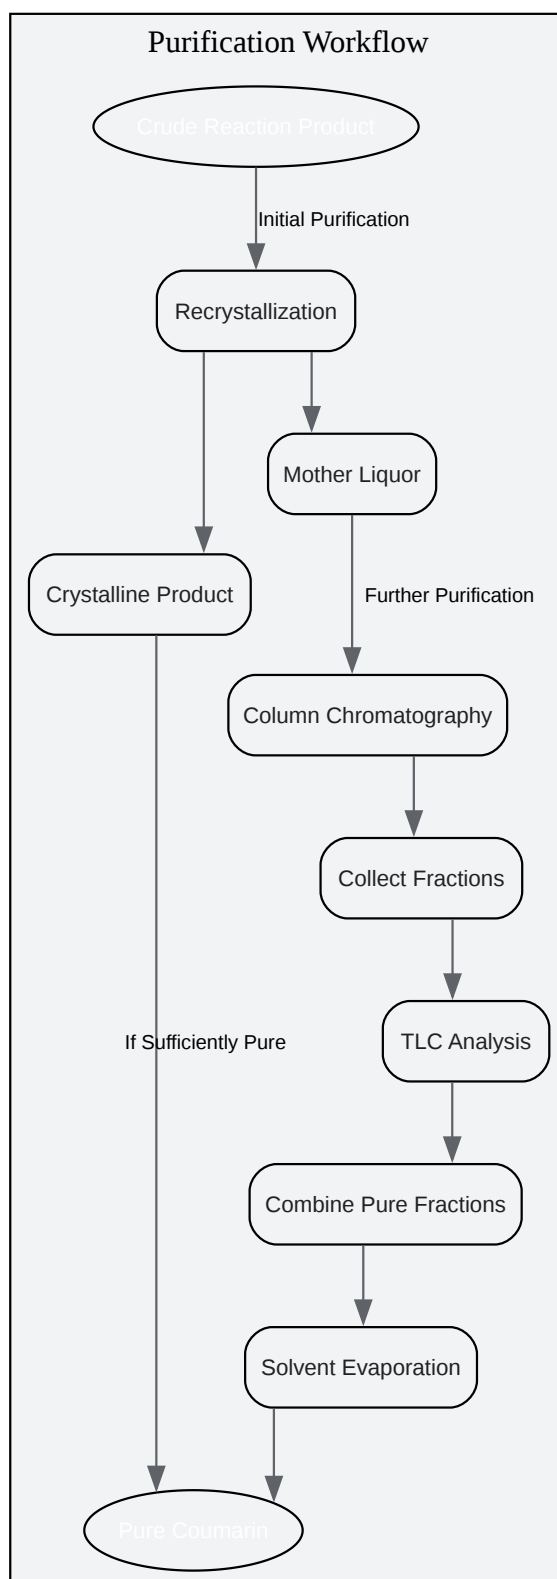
Purification Workflow

Crude Reaction Product

Initial Purification

Recrystallization

Mother Liquor

Crystalline Product

Further Purification

Column Chromatography

Collect Fractions

If Sufficiently Pure

TLC Analysis

Combine Pure Fractions

Solvent Evaporation

Pure Coumarin